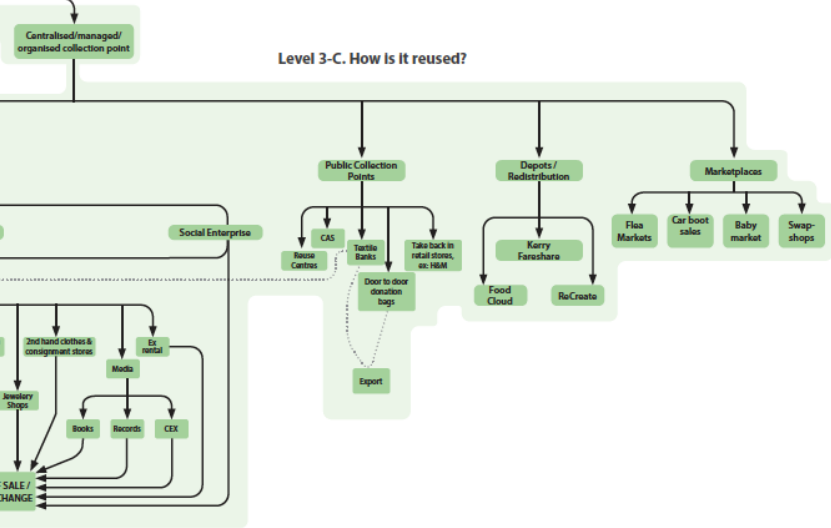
Centralised/managed/ organised collection point

Level 3-C. How is it reused?

Public Collection Points

Depots / Redistribution

Marketplaces

Social Enterprise

CAS

Reuse Centres

Textile Banks

Take back in retail stores, ex: H&M

Door to door donation bags

Export

Kerry Fareshare

Food Cloud

ReCreate

Flea Markets

Car boot sales

Baby market

Swap-shops

2nd hand clothes & consignment stores

Ex rental

Media

Jewelery Shops

Books

Records

CEX

SALE / CHANGE